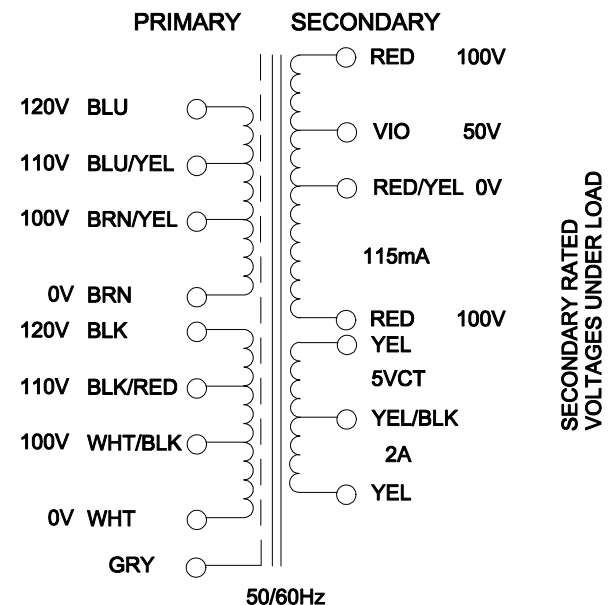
PRIMARY SECONDARY

RED 100V

120V BLU

VIO 50V

110V BLU/YEL

RED/YEL 0V

100V BRN/YEL

115mA

0V BRN

RED 100V

120V BLK

YEL

5VCT

110V BLK/RED

YEL/BLK

100V WHT/BLK

2A

YEL

0V WHT

GRY

50/60Hz

SECONDARY RATED VOLTAGES UNDER LOAD